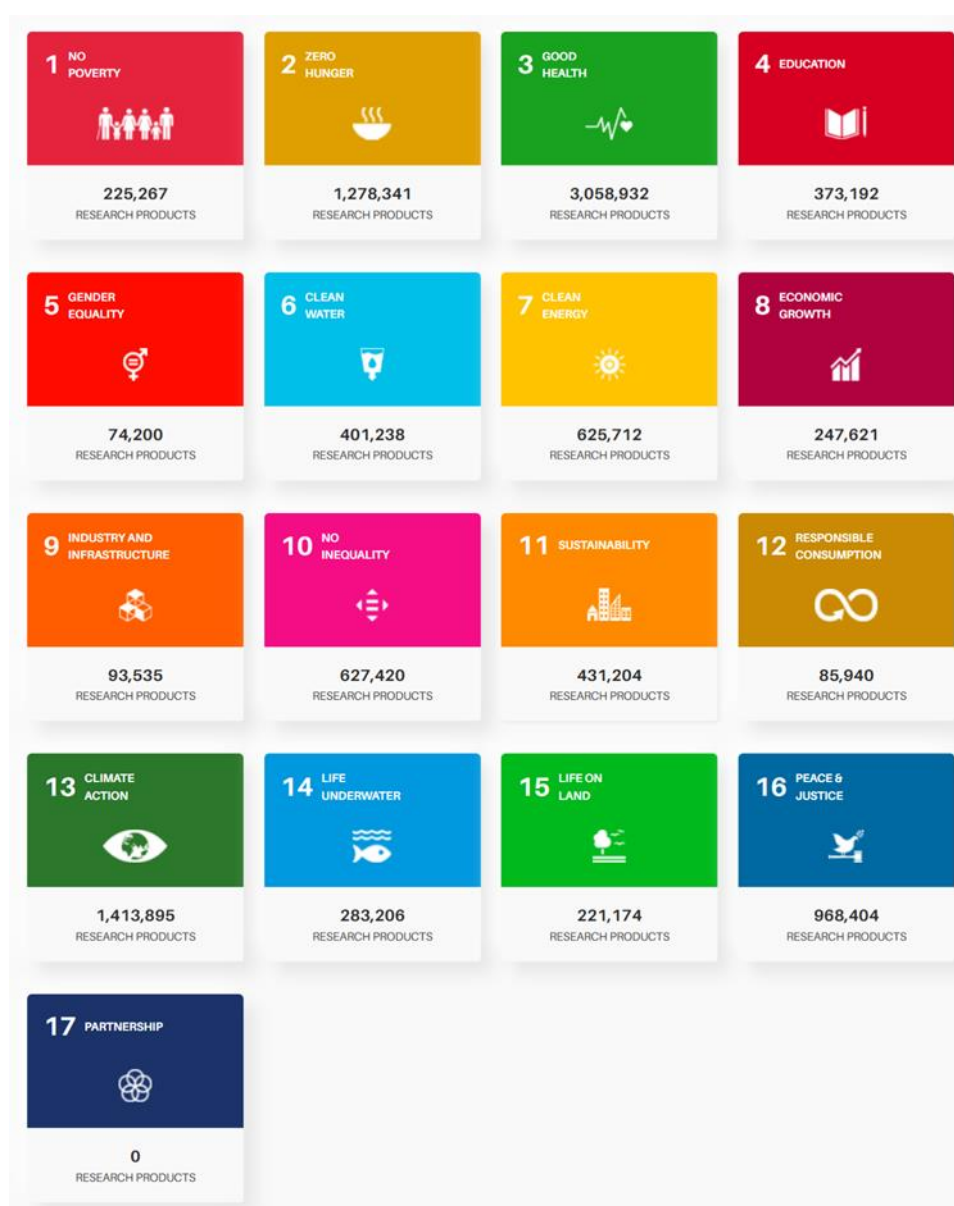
1 NO POVERTY

225,267
RESEARCH PRODUCTS

2 ZERO HUNGER

1,278,341
RESEARCH PRODUCTS

3 GOOD HEALTH

3,058,932
RESEARCH PRODUCTS

4 EDUCATION

373,192
RESEARCH PRODUCTS

5 GENDER EQUALITY

74,200
RESEARCH PRODUCTS

6 CLEAN WATER

401,238
RESEARCH PRODUCTS

7 CLEAN ENERGY

625,712
RESEARCH PRODUCTS

8 ECONOMIC GROWTH

247,621
RESEARCH PRODUCTS

9 INDUSTRY AND INFRASTRUCTURE

93,535
RESEARCH PRODUCTS

10 NO INEQUALITY

627,420
RESEARCH PRODUCTS

11 SUSTAINABILITY

431,204
RESEARCH PRODUCTS

12 RESPONSIBLE CONSUMPTION

85,940
RESEARCH PRODUCTS

13 CLIMATE ACTION

1,413,895
RESEARCH PRODUCTS

14 LIFE UNDERWATER

283,206
RESEARCH PRODUCTS

15 LIFE ON LAND

221,174
RESEARCH PRODUCTS

16 PEACE & JUSTICE

968,404
RESEARCH PRODUCTS

17 PARTNERSHIP

0
RESEARCH PRODUCTS